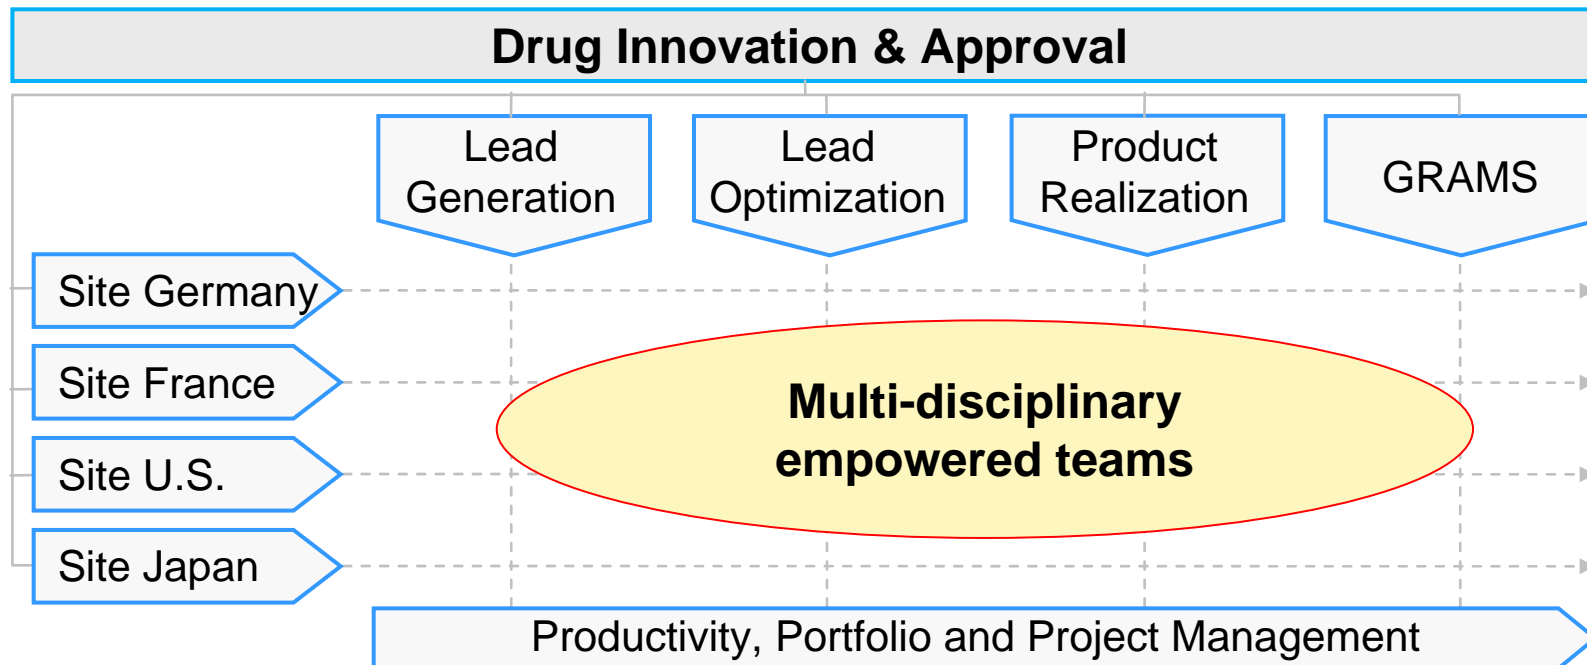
Drug Innovation & Approval

Lead Generation

Lead Optimization

Product Realization

GRAMS

Site Germany

Site France

Site U.S.

Site Japan

Multi-disciplinary empowered teams

Productivity, Portfolio and Project Management